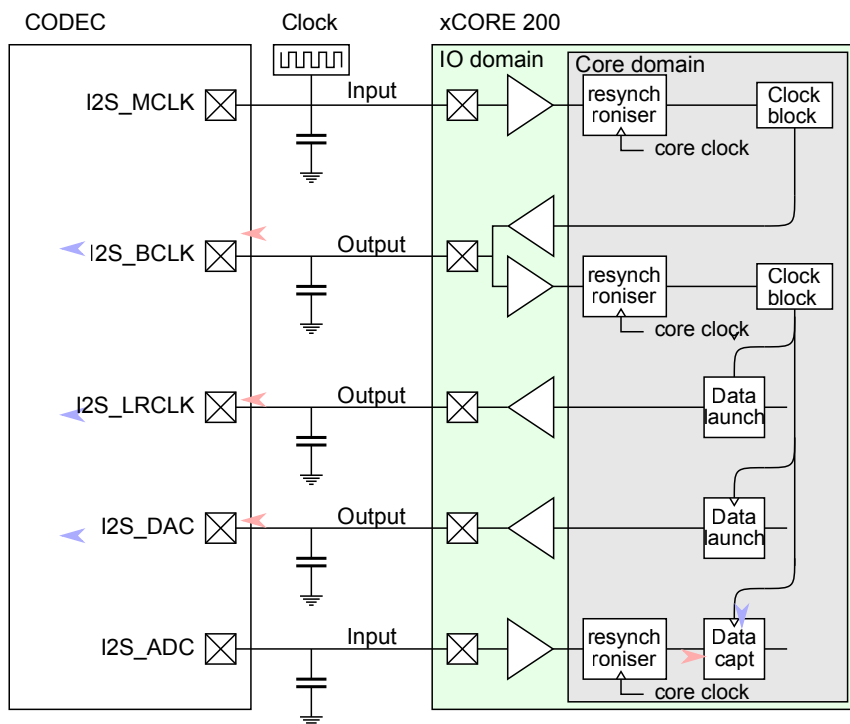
CODEC

Clock

xCORE 200

IO domain

Core domain

I2S_MCLK

Input

resynchroniser

core clock

Clock block

I2S_BCLK

Output

resynchroniser

core clock

Clock block

I2S_LRCLK

Output

Data launch

I2S_DAC

Output

Data launch

I2S_ADC

Input

resynchroniser

core clock

Data capt